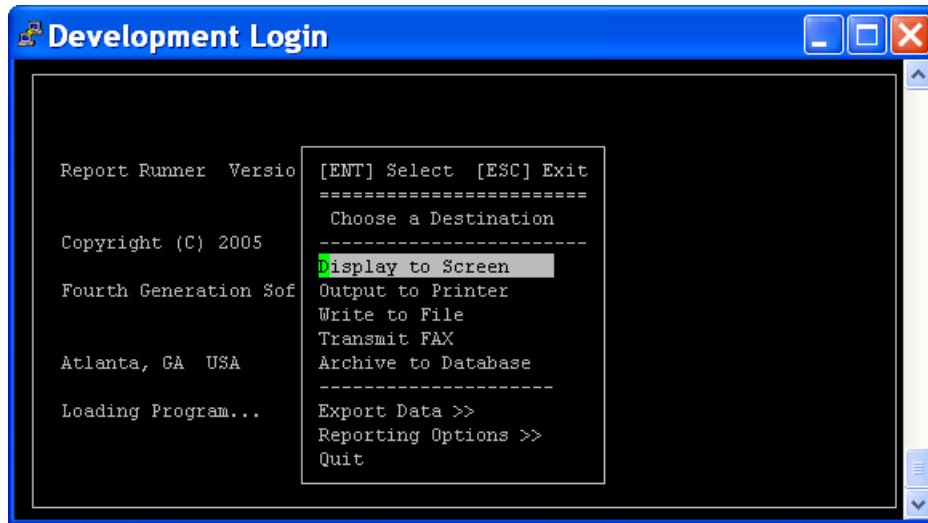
Development Login

Report Runner Versio

Copyright (C) 2005

Fourth Generation Sof

Atlanta, GA USA

Loading Program...

[ENT] Select [ESC] Exit
========================
Choose a Destination
------------------------
Display to Screen
Output to Printer
Write to File
Transmit FAX
Archive to Database
---------------------
Export Data >>
Reporting Options >>
Quit